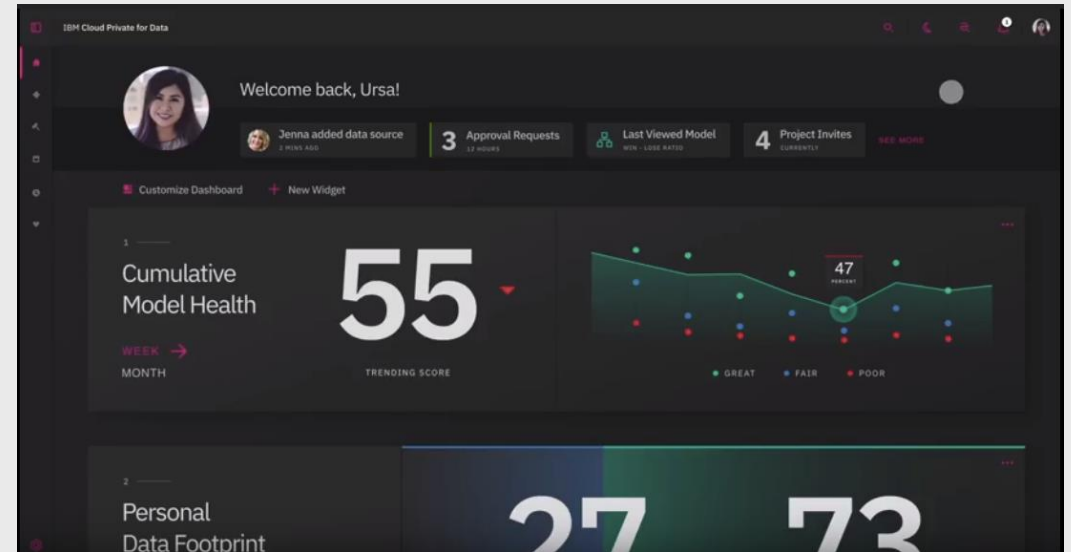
IBM Cloud Private for Data

Welcome back, Ursa!

Jenna added data source
2 MINS AGO

3 Approval Requests
12 HOURS

Last Viewed Model
WIN - LOSE RATIO

4 Project Invites
CURRENTLY

SEE MORE

Customize Dashboard

New Widget

1

Cumulative Model Health

55

WEEK →

MONTH

TRENDING SCORE

47
PERCENT

GREAT FAIR POOR

2

Personal Data Footprint

27

73